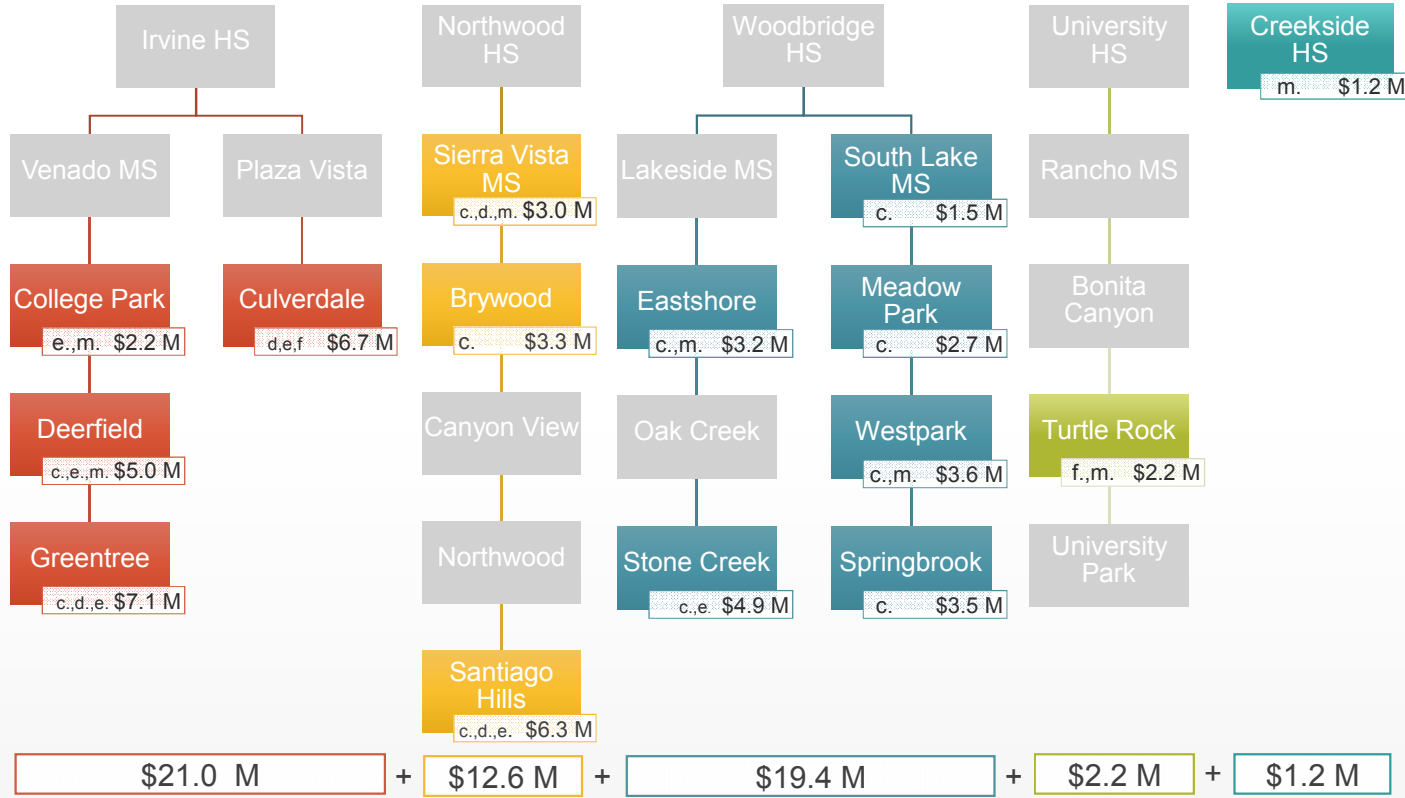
Irvine HS

Venado MS

Plaza Vista

College Park
e.,m. $2.2 M

Culverdale
d,e,f $6.7 M

Deerfield
c.,e.,m. $5.0 M

Greentree
c.,d.,e. $7.1 M

Northwood HS

Sierra Vista MS
c.,d.,m. $3.0 M

Brywood
c. $3.3 M

Canyon View

Northwood

Santiago Hills
c.,d.,e. $6.3 M

Woodbridge HS

Lakeside MS

South Lake MS
c. $1.5 M

Eastshore
c.,m. $3.2 M

Meadow Park
c. $2.7 M

Oak Creek

Westpark
c.,m. $3.6 M

Stone Creek
c.,e $4.9 M

Springbrook
c. $3.5 M

University HS

Rancho MS

Bonita Canyon

Turtle Rock
f.,m. $2.2 M

University Park

Creekside HS
m. $1.2 M

$21.0 M + $12.6 M + $19.4 M + $2.2 M + $1.2 M